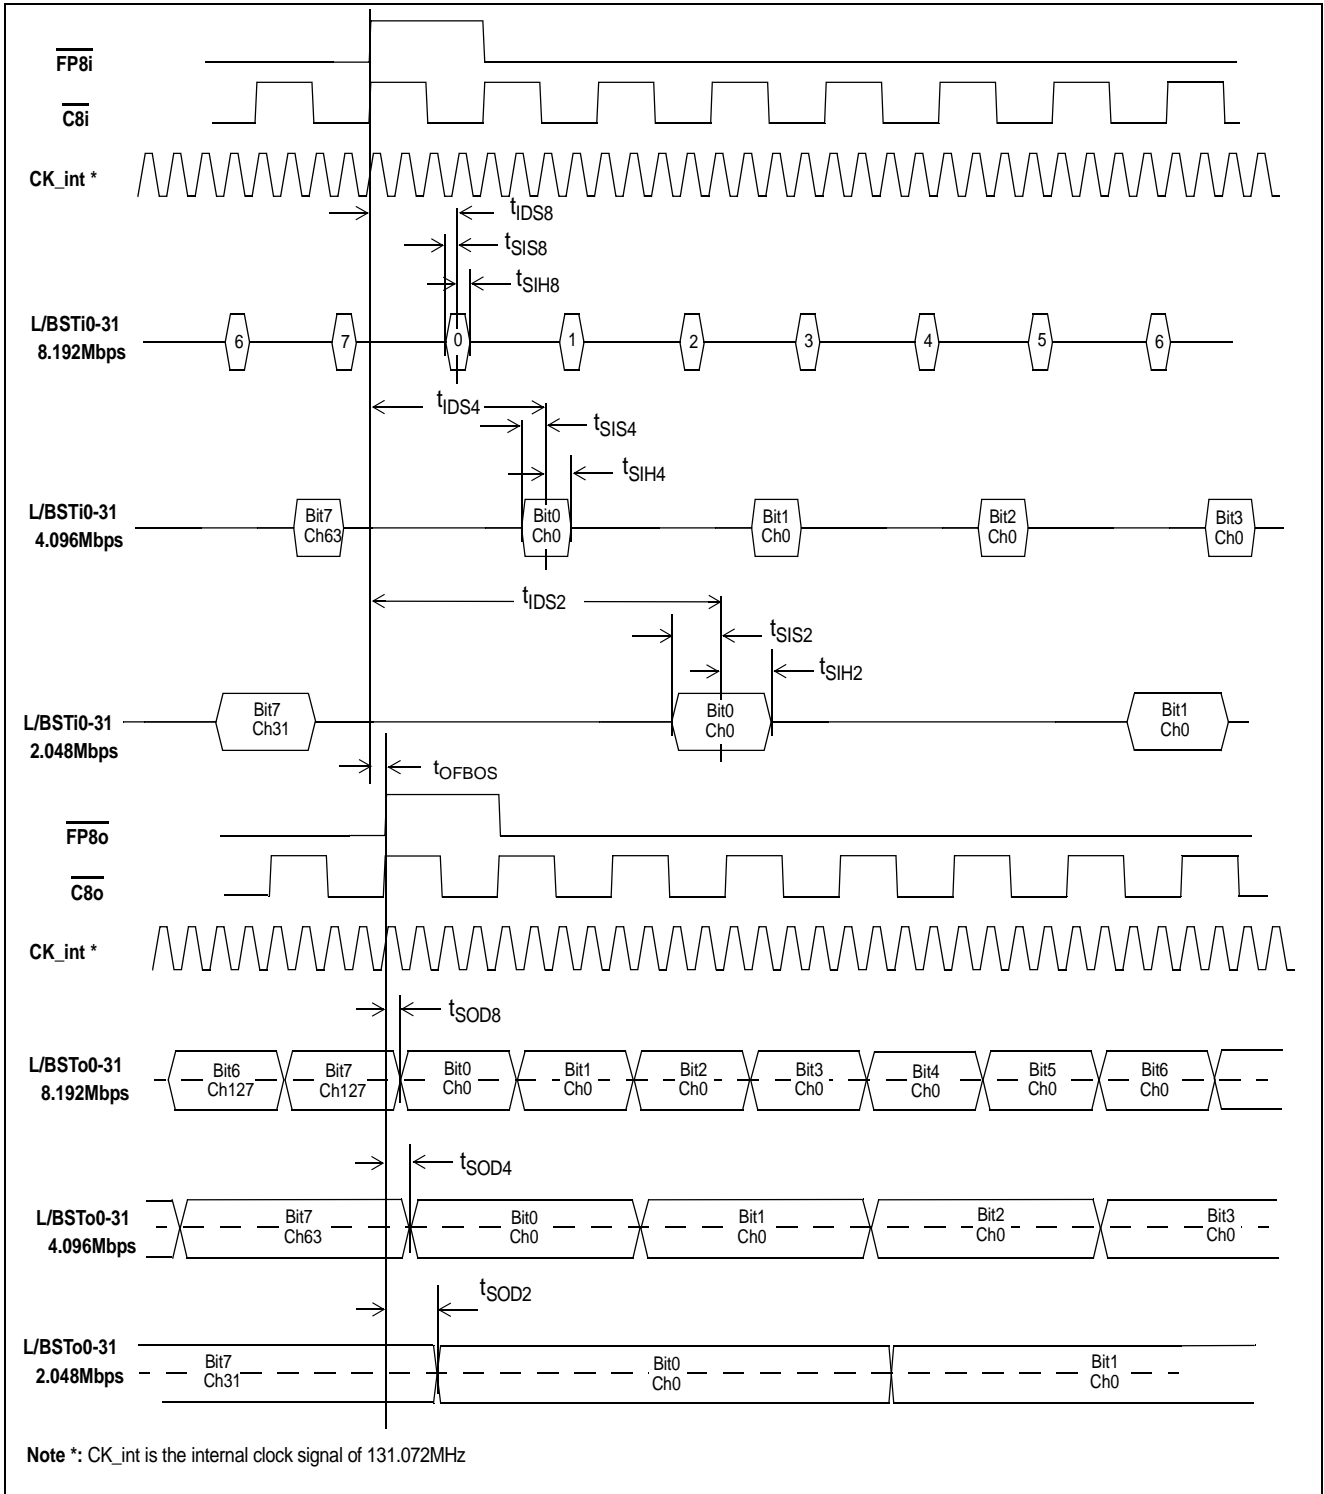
$\overline{FP8i}$

$\overline{C8i}$

CK_int *

$t_{IDS8}$

$t_{SIS8}$

$t_{SIH8}$

L/BSTi0-31
8.192Mbps

6 7 0 1 2 3 4 5 6

$t_{IDS4}$

$t_{SIS4}$

$t_{SIH4}$

L/BSTi0-31
4.096Mbps

Bit7
Ch63

Bit0
Ch0

Bit1
Ch0

Bit2
Ch0

Bit3
Ch0

$t_{IDS2}$

$t_{SIS2}$

$t_{SIH2}$

L/BSTi0-31
2.048Mbps

Bit7
Ch31

Bit0
Ch0

Bit1
Ch0

$t_{OFBOS}$

$\overline{FP8o}$

$\overline{C8o}$

CK_int *

$t_{SOD8}$

L/BSTo0-31
8.192Mbps

Bit6
Ch127

Bit7
Ch127

Bit0
Ch0

Bit1
Ch0

Bit2
Ch0

Bit3
Ch0

Bit4
Ch0

Bit5
Ch0

Bit6
Ch0

$t_{SOD4}$

L/BSTo0-31
4.096Mbps

Bit7
Ch63

Bit0
Ch0

Bit1
Ch0

Bit2
Ch0

Bit3
Ch0

$t_{SOD2}$

L/BSTo0-31
2.048Mbps

Bit7
Ch31

Bit0
Ch0

Bit1
Ch0

**Note \*:** CK_int is the internal clock signal of 131.072MHz